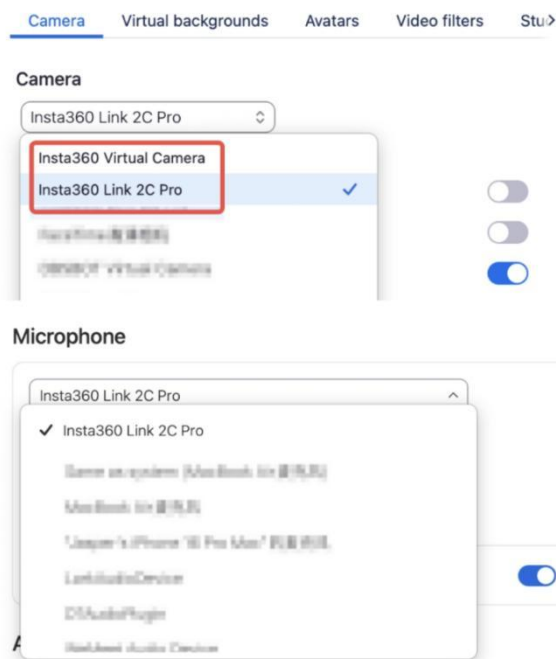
Camera Virtual backgrounds Avatars Video filters Stu

Camera

Insta360 Link 2C Pro

Insta360 Virtual Camera

Insta360 Link 2C Pro

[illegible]

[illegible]

OBSBOT Virtual Camera

Microphone

Insta360 Link 2C Pro

Insta360 Link 2C Pro

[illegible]

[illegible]

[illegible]

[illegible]

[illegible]

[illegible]

A